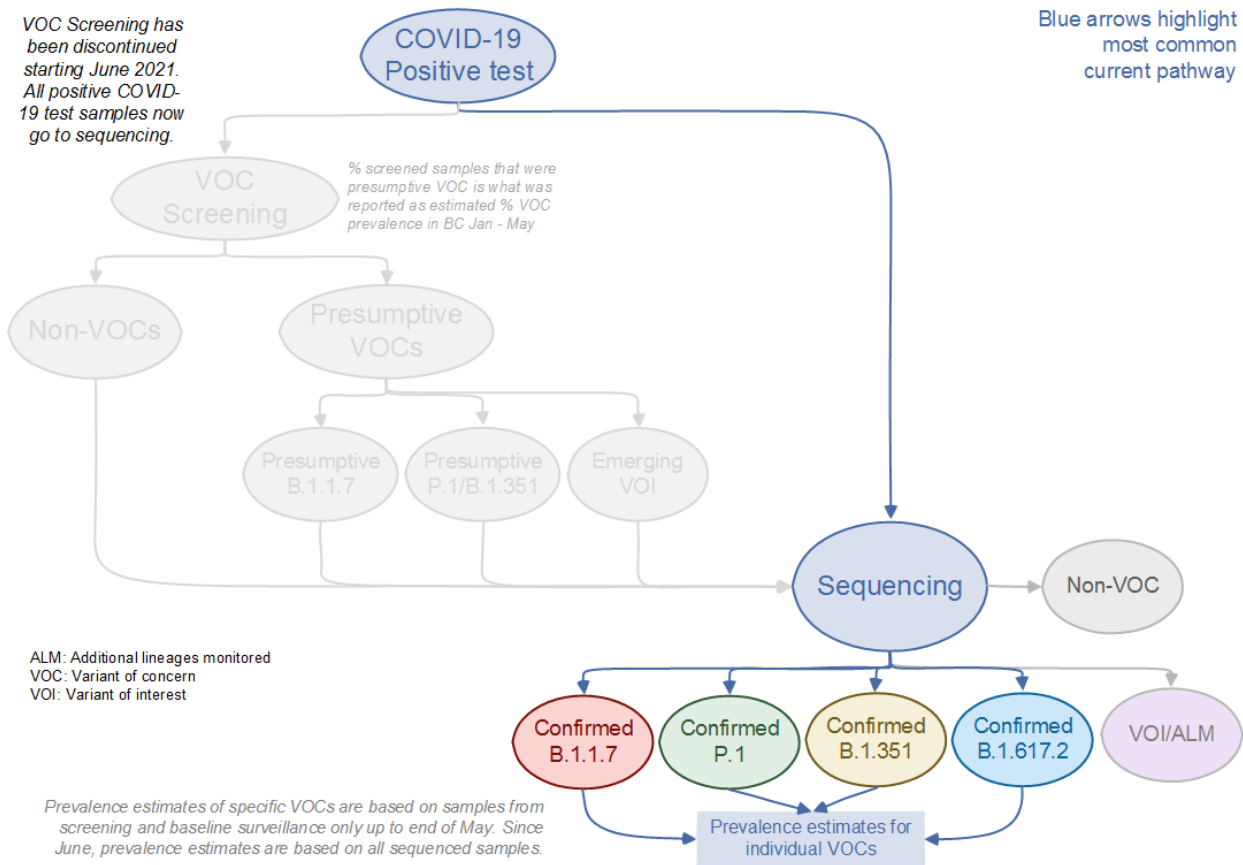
VOC Screening has been discontinued starting June 2021. All positive COVID-19 test samples now go to sequencing.

COVID-19 Positive test

Blue arrows highlight most common current pathway

VOC Screening

% screened samples that were presumptive VOC is what was reported as estimated % VOC prevalence in BC Jan - May

Non-VOCs

Presumptive VOCs

Presumptive B.1.1.7

Presumptive P.1/B.1.351

Emerging VOI

Sequencing

Non-VOC

ALM: Additional lineages monitored
VOC: Variant of concern
VOI: Variant of interest

Confirmed B.1.1.7

Confirmed P.1

Confirmed B.1.351

Confirmed B.1.617.2

VOI/ALM

Prevalence estimates of specific VOCs are based on samples from screening and baseline surveillance only up to end of May. Since June, prevalence estimates are based on all sequenced samples.

Prevalence estimates for individual VOCs